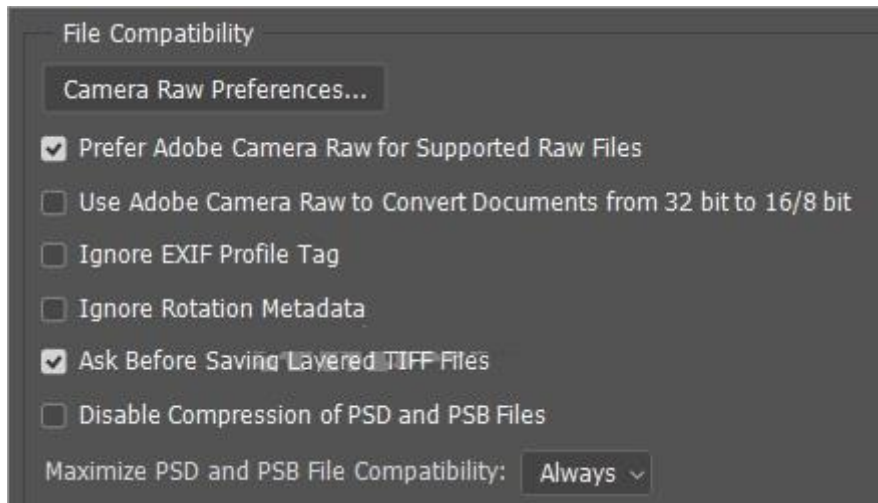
File Compatibility

Camera Raw Preferences...

Prefer Adobe Camera Raw for Supported Raw Files

Use Adobe Camera Raw to Convert Documents from 32 bit to 16/8 bit

Ignore EXIF Profile Tag

Ignore Rotation Metadata

Ask Before Saving Layered TIFF Files

Disable Compression of PSD and PSB Files

Maximize PSD and PSB File Compatibility: Always